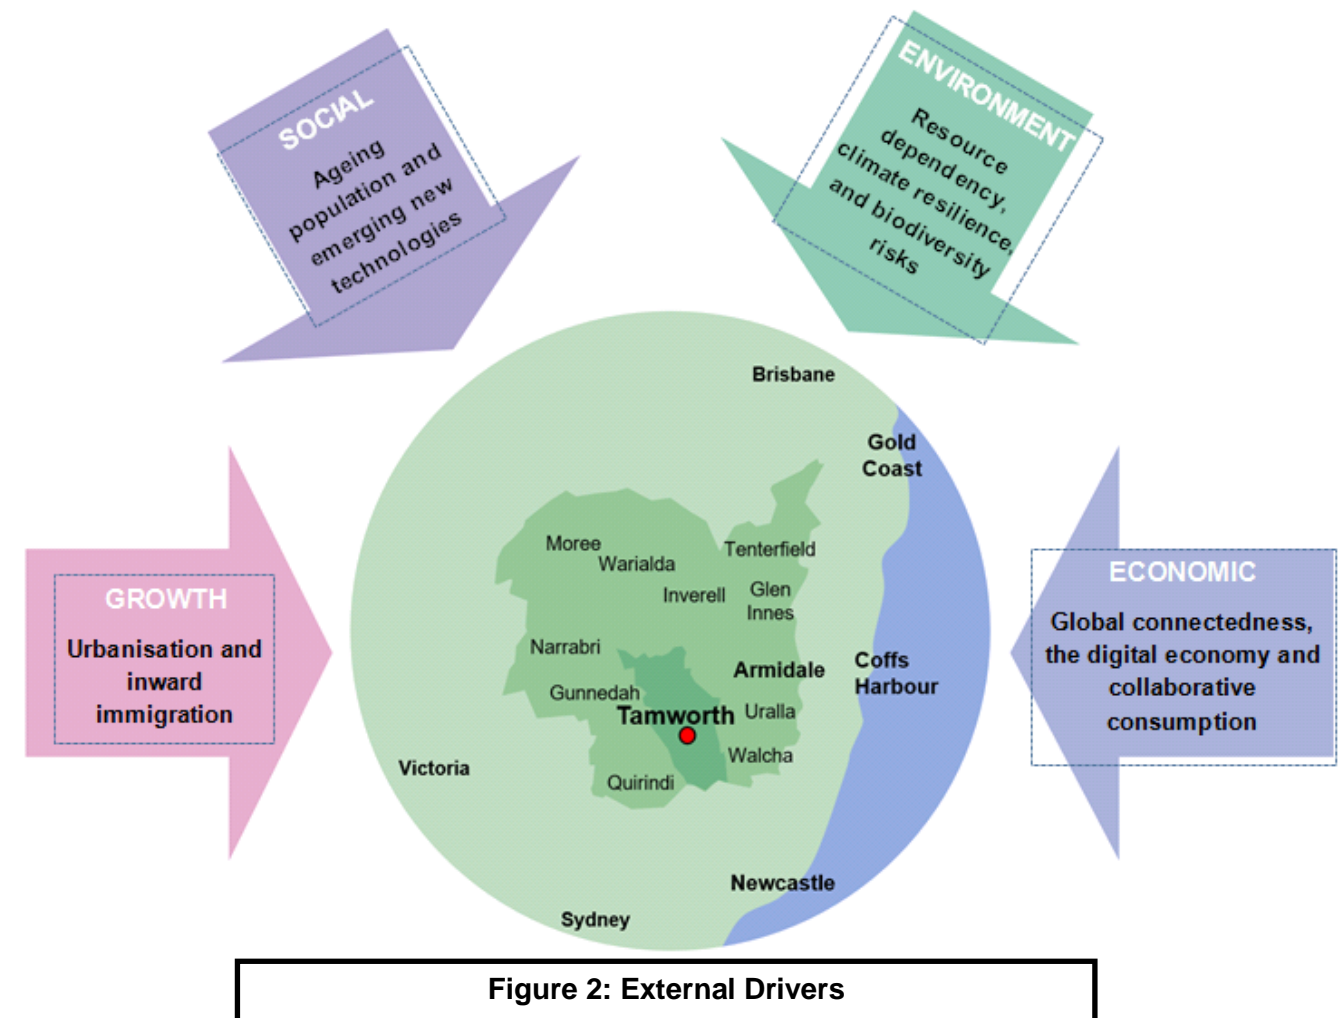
SOCIAL

Ageing population and emerging new technologies

ENVIRONMENT

Resource dependency, climate resilience, and biodiversity risks

GROWTH

Urbanisation and inward immigration

ECONOMIC

Global connectedness, the digital economy and collaborative consumption

Brisbane

Gold Coast

Moree

Warialda

Tenterfield

Inverell

Glen Innes

Narrabri

Armidale

Coffs Harbour

Gunnedah

Tamworth

Uralla

Walcha

Victoria

Quirindi

Newcastle

Sydney

Figure 2: External Drivers